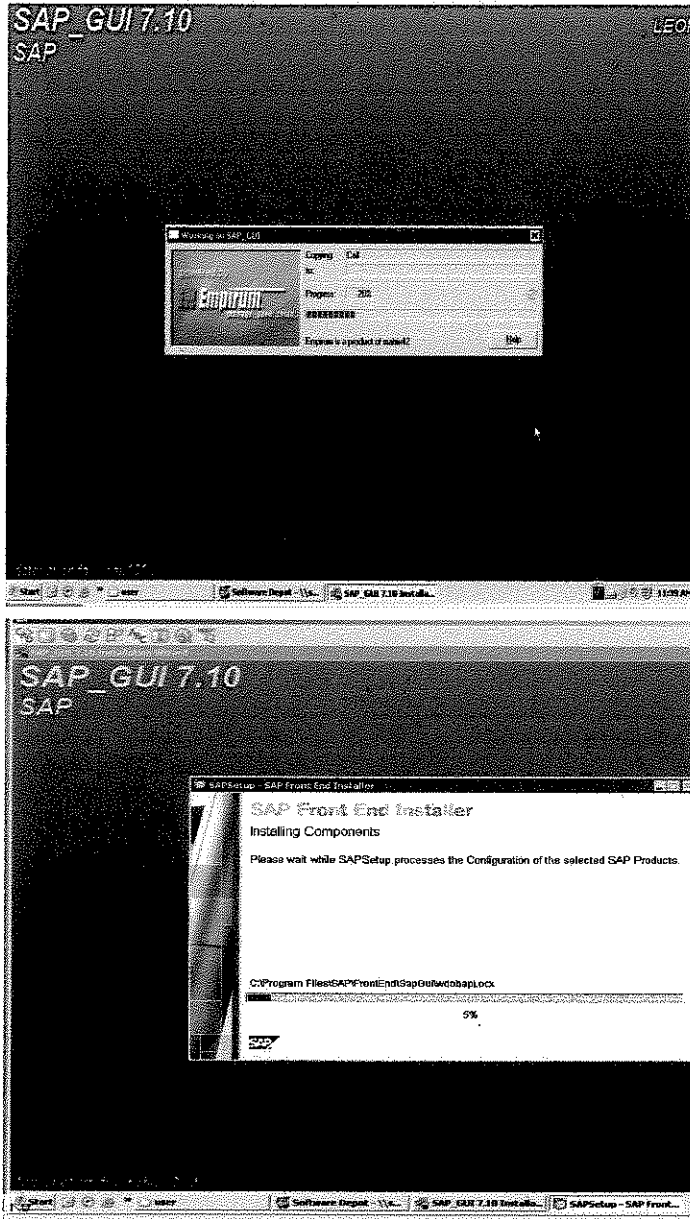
SAP_GUI 7.10
SAP
LEO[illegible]

Working on SAP_GUI

Copying: Cal
to:
Progress: 202

Empirum
Empirum is a product of matrix42
Help

Start user Software Depot - \\s... SAP_GUI 7.10 Installa... 11:39 A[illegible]

SAP_GUI 7.10
SAP

SAPSetup - SAP Front End Installer
SAP Front End Installer
Installing Components
Please wait while SAPSetup processes the Configuration of the selected SAP Products.

C:\Program Files\SAP\FrontEnd\SapGui\wdobapi.ocx
5%
SAP

Start user Software Depot - \\s... SAP_GUI 7.10 Installa... SAPSetup - SAP Front...